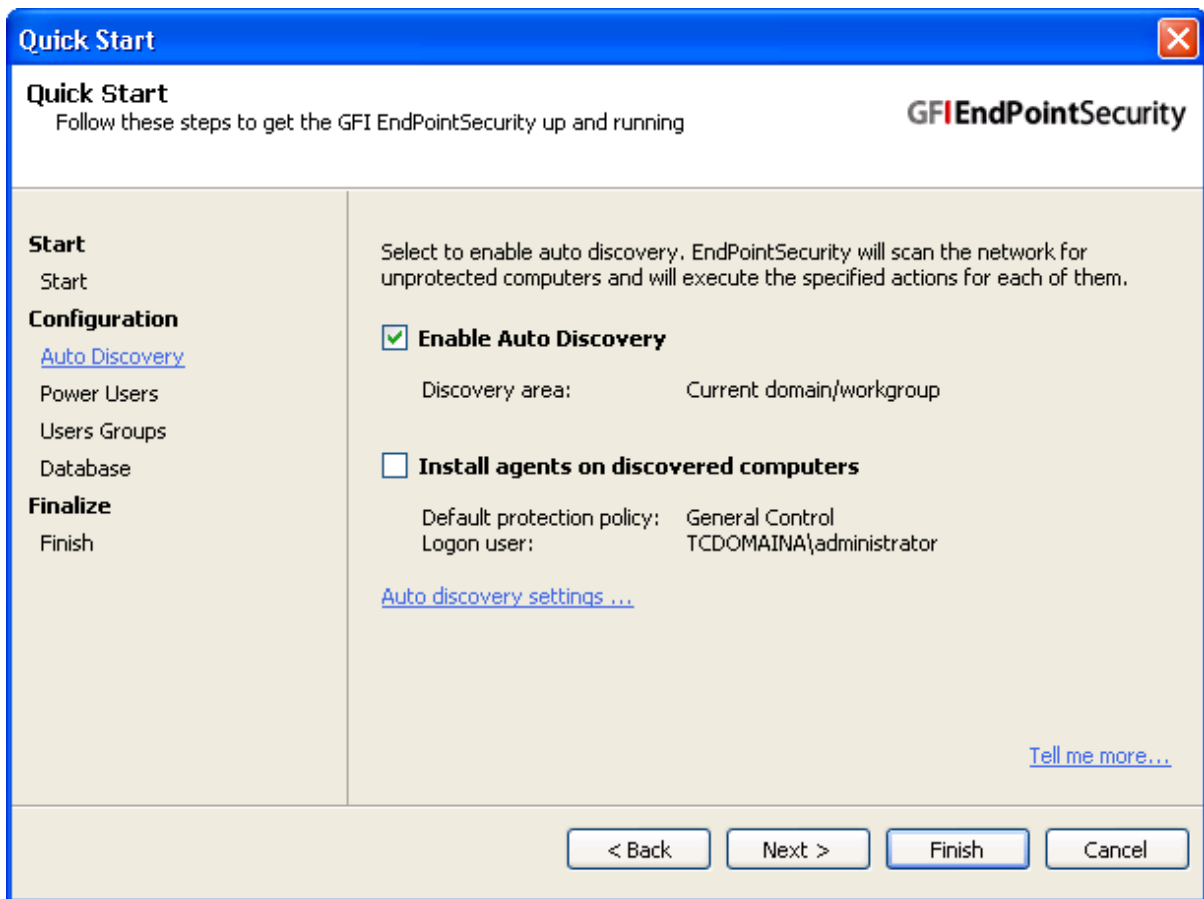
Quick Start

Quick Start
Follow these steps to get the GFI EndPointSecurity up and running

GFI EndPointSecurity

Start
Start
Configuration
Auto Discovery
Power Users
Users Groups
Database
Finalize
Finish

Select to enable auto discovery. EndPointSecurity will scan the network for unprotected computers and will execute the specified actions for each of them.

Enable Auto Discovery

Discovery area: Current domain/workgroup

Install agents on discovered computers

Default protection policy: General Control
Logon user: TCDOMAINA\administrator

Auto discovery settings ...

Tell me more...

< Back
Next >
Finish
Cancel